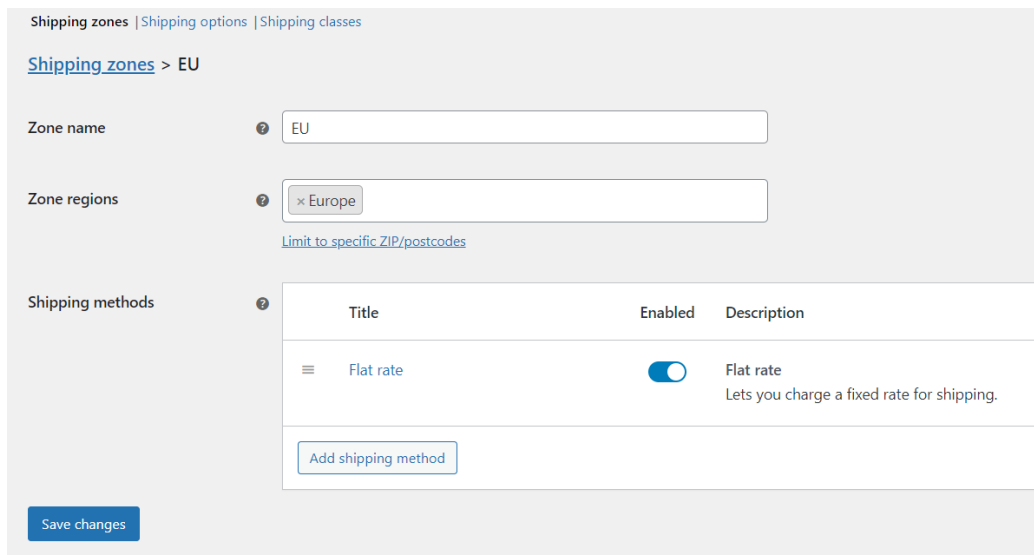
Shipping zones | Shipping options | Shipping classes

Shipping zones > EU

Zone name

EU

Zone regions

× Europe

Limit to specific ZIP/postcodes

Shipping methods

| | Title | Enabled | Description |
|---|---|---|---|
| ≡ | Flat rate | | Flat rate Lets you charge a fixed rate for shipping. |

Add shipping method

Save changes